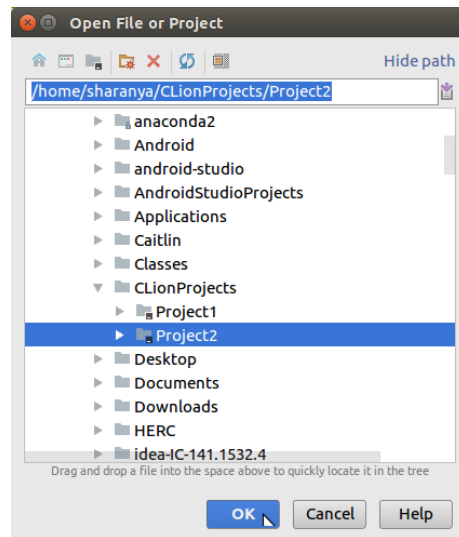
Open File or Project

Hide path

/home/sharanya/CLionProjects/Project2

anaconda2
Android
android-studio
AndroidStudioProjects
Applications
Caitlin
Classes
CLionProjects
Project1
Project2
Desktop
Documents
Downloads
HERC
idea-IC-141.1532.4

Drag and drop a file into the space above to quickly locate it in the tree

OK
Cancel
Help